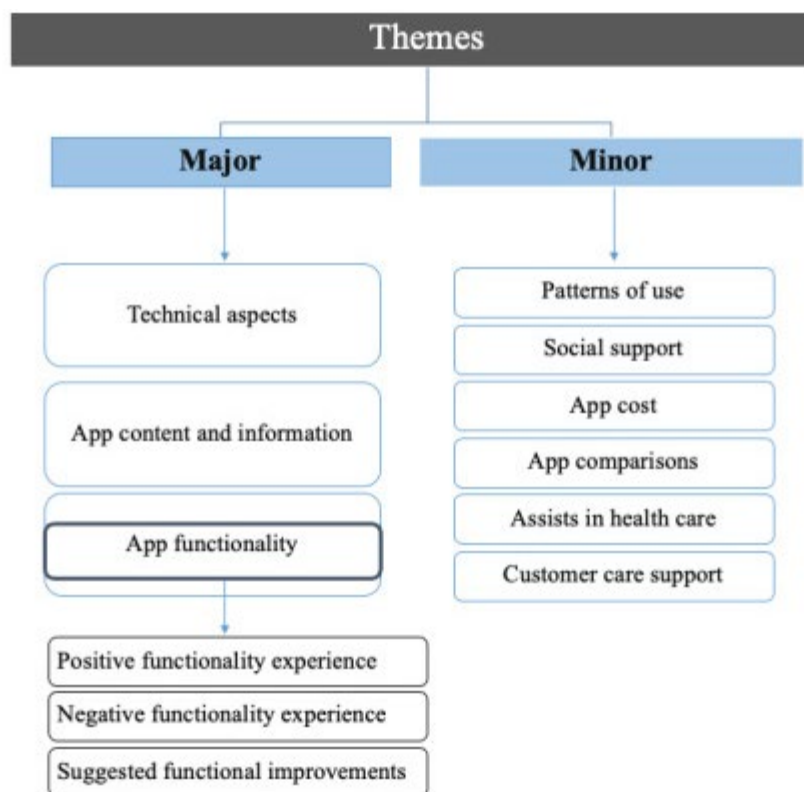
Themes

Major

Minor

Technical aspects

App content and information

App functionality

Positive functionality experience

Negative functionality experience

Suggested functional improvements

Patterns of use

Social support

App cost

App comparisons

Assists in health care

Customer care support